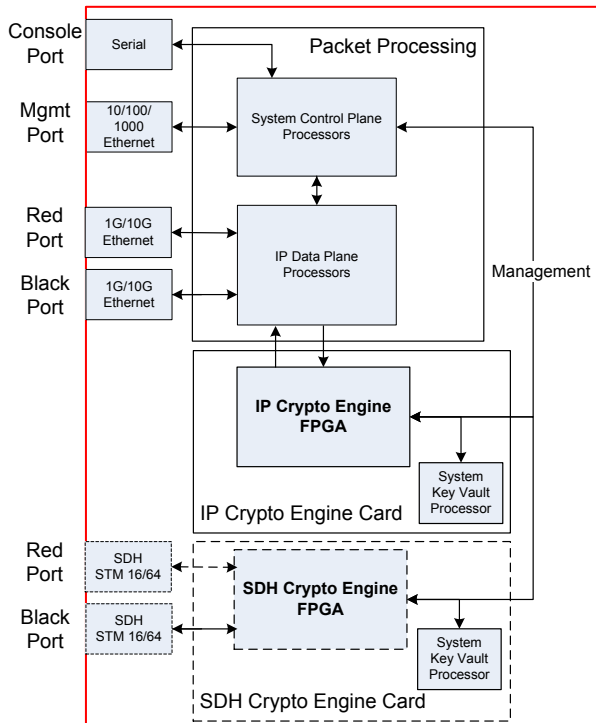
Console Port

Serial

Packet Processing

Mgmt Port

10/100/1000 Ethernet

System Control Plane Processors

Red Port

1G/10G Ethernet

IP Data Plane Processors

Black Port

1G/10G Ethernet

Management

IP Crypto Engine FPGA

System Key Vault Processor

IP Crypto Engine Card

Red Port

SDH STM 16/64

SDH Crypto Engine FPGA

Black Port

SDH STM 16/64

System Key Vault Processor

SDH Crypto Engine Card